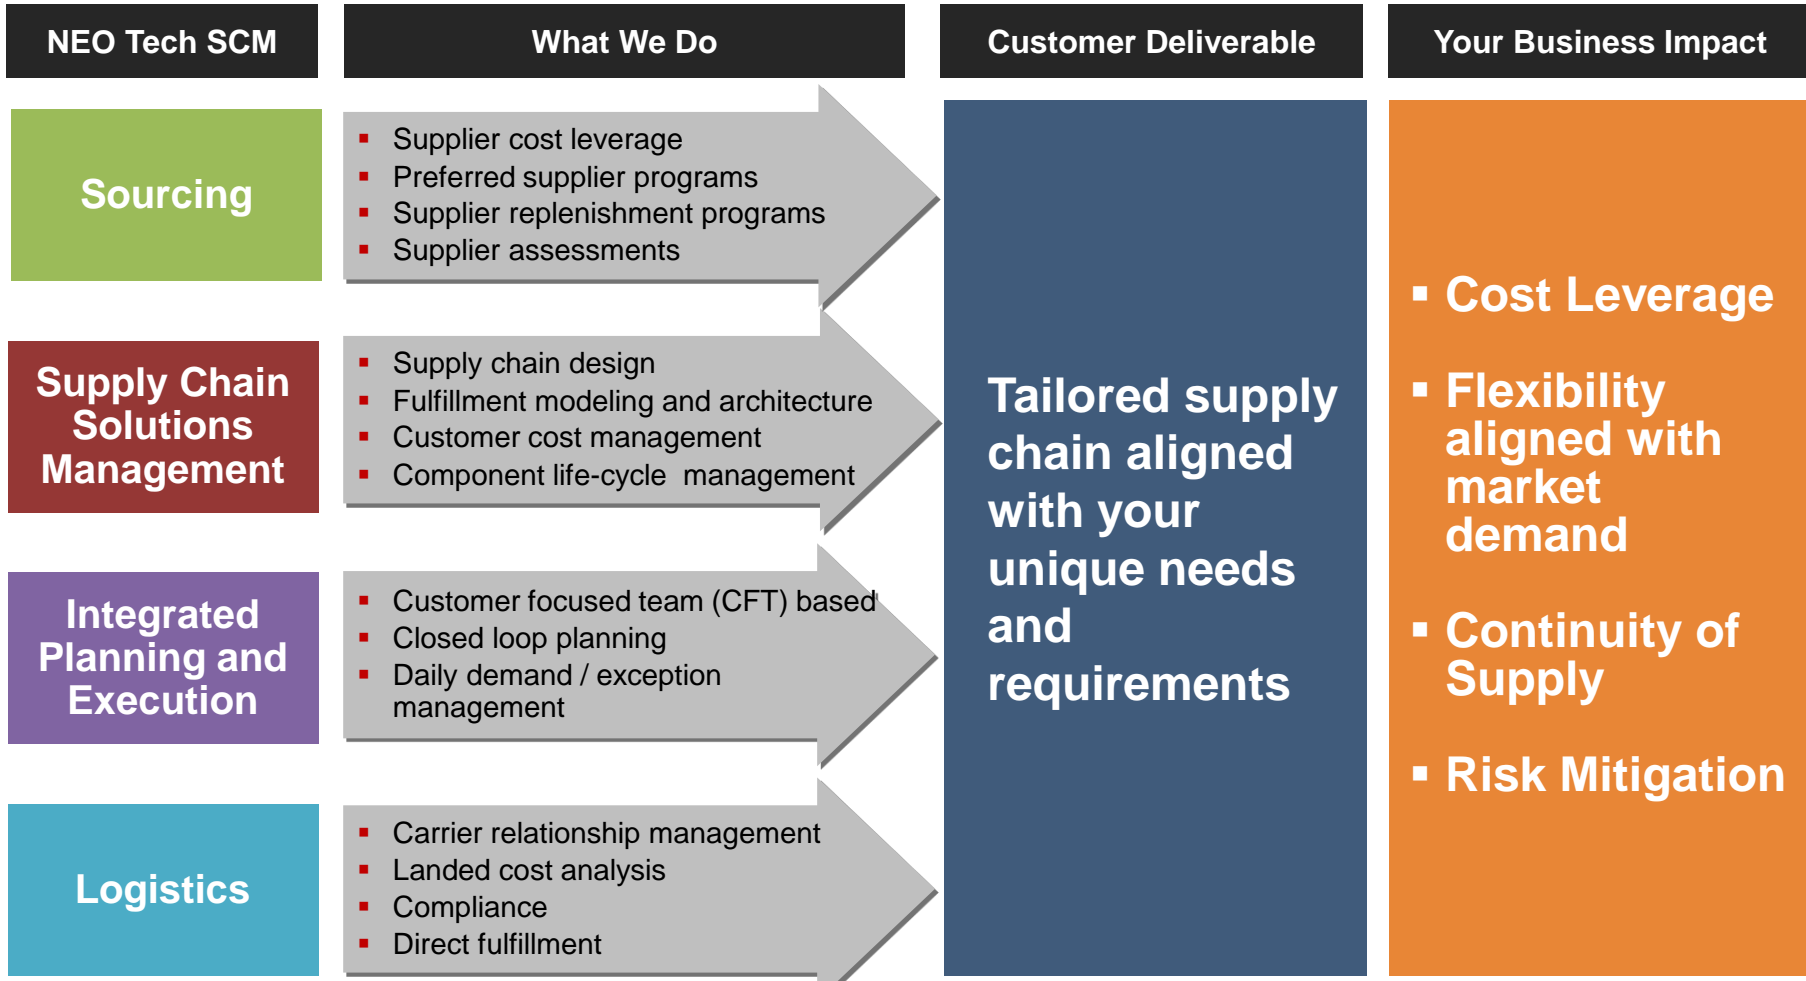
NEO Tech SCM

What We Do

Customer Deliverable

Your Business Impact

Sourcing

- Supplier cost leverage
- Preferred supplier programs
- Supplier replenishment programs
- Supplier assessments

Supply Chain Solutions Management

- Supply chain design
- Fulfillment modeling and architecture
- Customer cost management
- Component life-cycle management

Integrated Planning and Execution

- Customer focused team (CFT) based
- Closed loop planning
- Daily demand / exception management

Logistics

- Carrier relationship management
- Landed cost analysis
- Compliance
- Direct fulfillment

Tailored supply chain aligned with your unique needs and requirements

- Cost Leverage
- Flexibility aligned with market demand
- Continuity of Supply
- Risk Mitigation